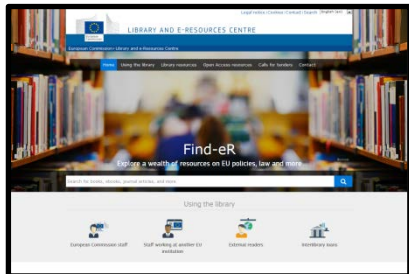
Legal notice | Cookies | Contact | Search English (en)

LIBRARY AND E-RESOURCES CENTRE

European Commission > Library and e-Resources Centre

Home Using the library Library resources Open Access resources Calls for tenders Contact

Find-eR

Explore a wealth of resources on EU policies, law and more

Search for books, ebooks, journal articles, and more

Using the library

European Commission staff

Staff working at another EU institution

External readers

Interlibrary loans